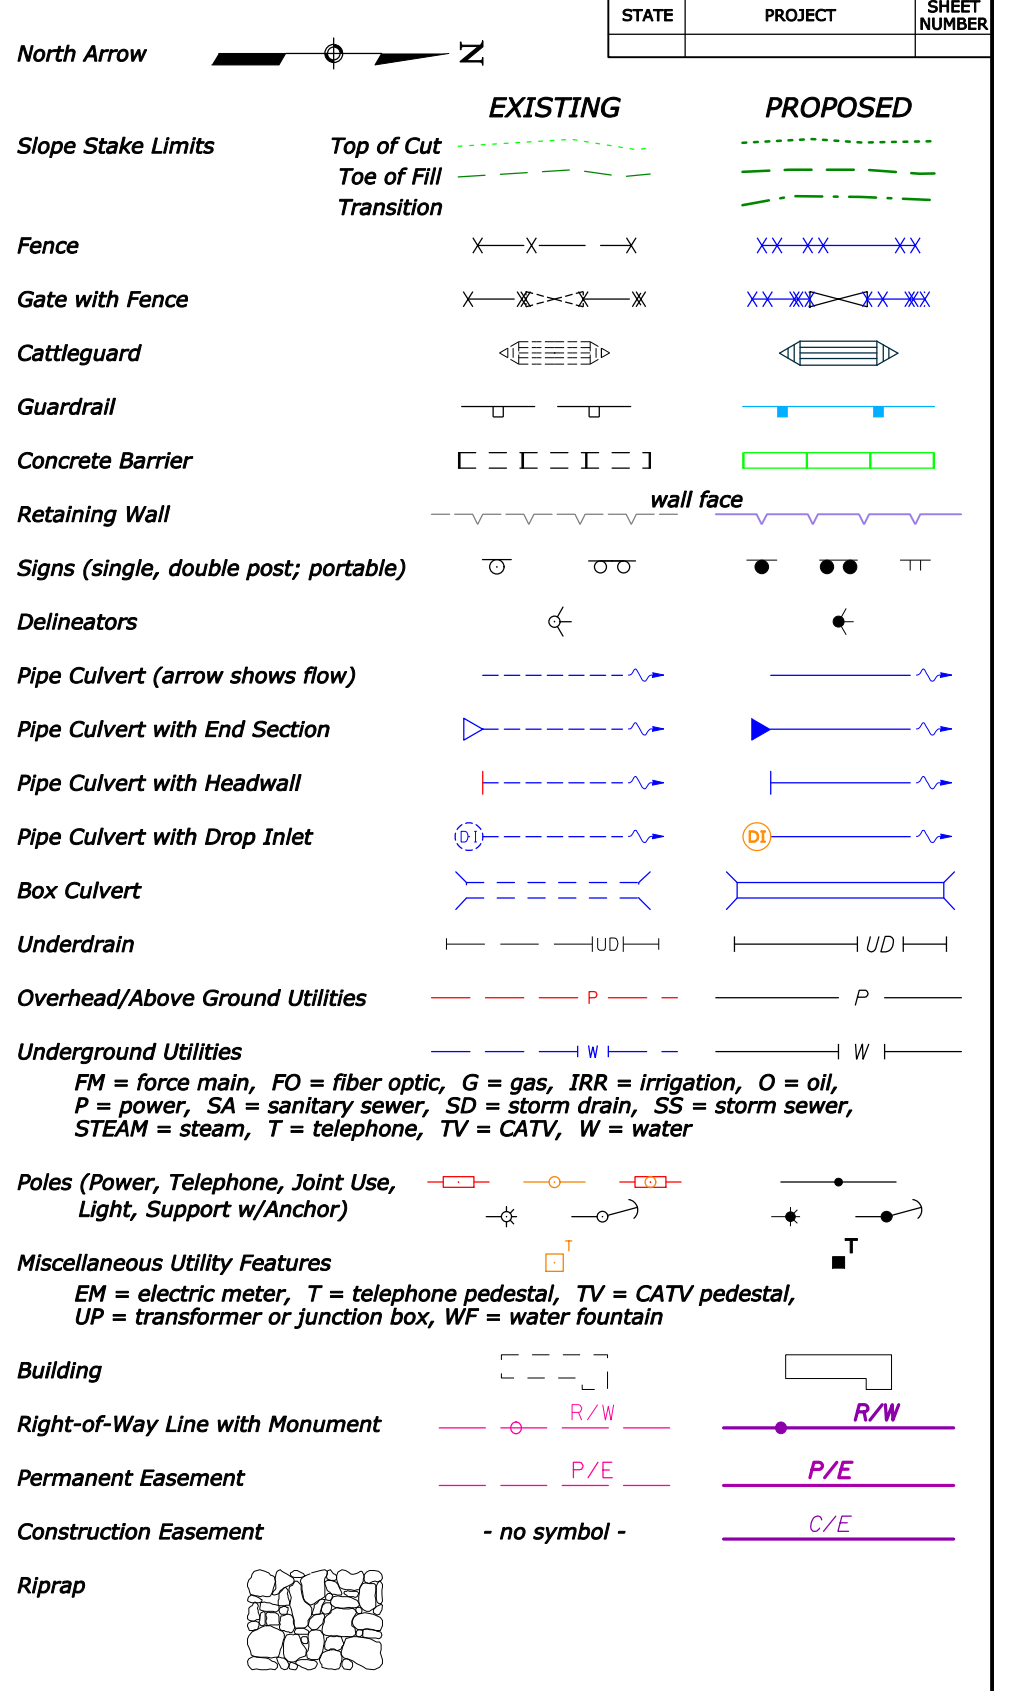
| STATE | PROJECT | SHEET NUMBER |
|---|---|---|
| | | |

North Arrow N

EXISTING PROPOSED

Slope Stake Limits Top of Cut
Toe of Fill
Transition

Fence

Gate with Fence

Cattleguard

Guardrail

Concrete Barrier

Retaining Wall wall face

Signs (single, double post; portable)

Delineators

Pipe Culvert (arrow shows flow)

Pipe Culvert with End Section

Pipe Culvert with Headwall

Pipe Culvert with Drop Inlet DI DI

Box Culvert

Underdrain UD UD

Overhead/Above Ground Utilities P P

Underground Utilities W W

FM = force main, FO = fiber optic, G = gas, IRR = irrigation, O = oil, P = power, SA = sanitary sewer, SD = storm drain, SS = storm sewer, STEAM = steam, T = telephone, TV = CATV, W = water

Poles (Power, Telephone, Joint Use, Light, Support w/Anchor)

Miscellaneous Utility Features T T

EM = electric meter, T = telephone pedestal, TV = CATV pedestal, UP = transformer or junction box, WF = water fountain

Building

Right-of-Way Line with Monument R/W R/W

Permanent Easement P/E P/E

Construction Easement - no symbol - C/E

Riprap